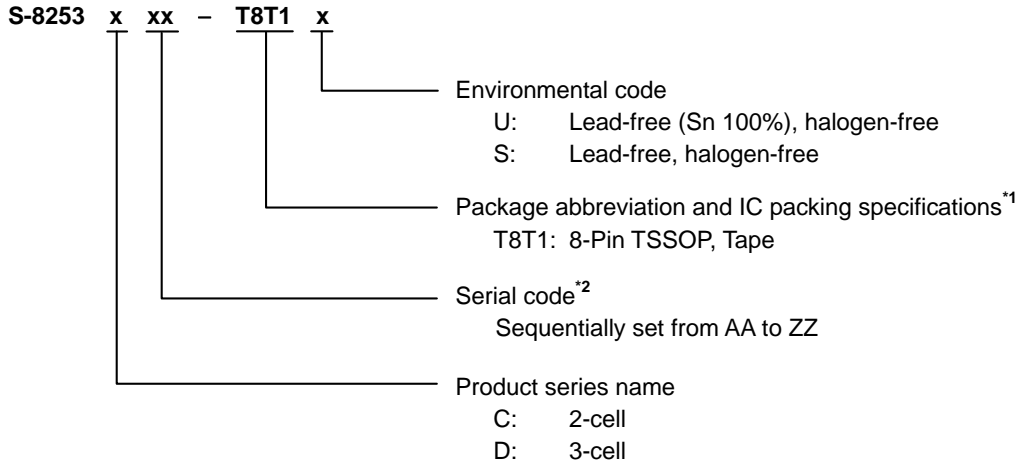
S-8253 x xx – T8T1 x

Environmental code
U: Lead-free (Sn 100%), halogen-free
S: Lead-free, halogen-free

Package abbreviation and IC packing specifications$^{*1}$
T8T1: 8-Pin TSSOP, Tape

Serial code$^{*2}$
Sequentially set from AA to ZZ

Product series name
C: 2-cell
D: 3-cell